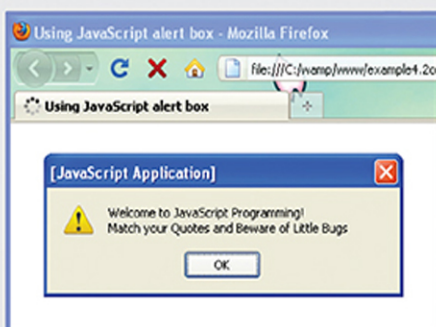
Using JavaScript alert box - Mozilla Firefox

file:///C:/wamp/www/example4.2o

Using JavaScript alert box

[JavaScript Application]

Welcome to JavaScript Programming!
Match your Quotes and Beware of Little Bugs

OK